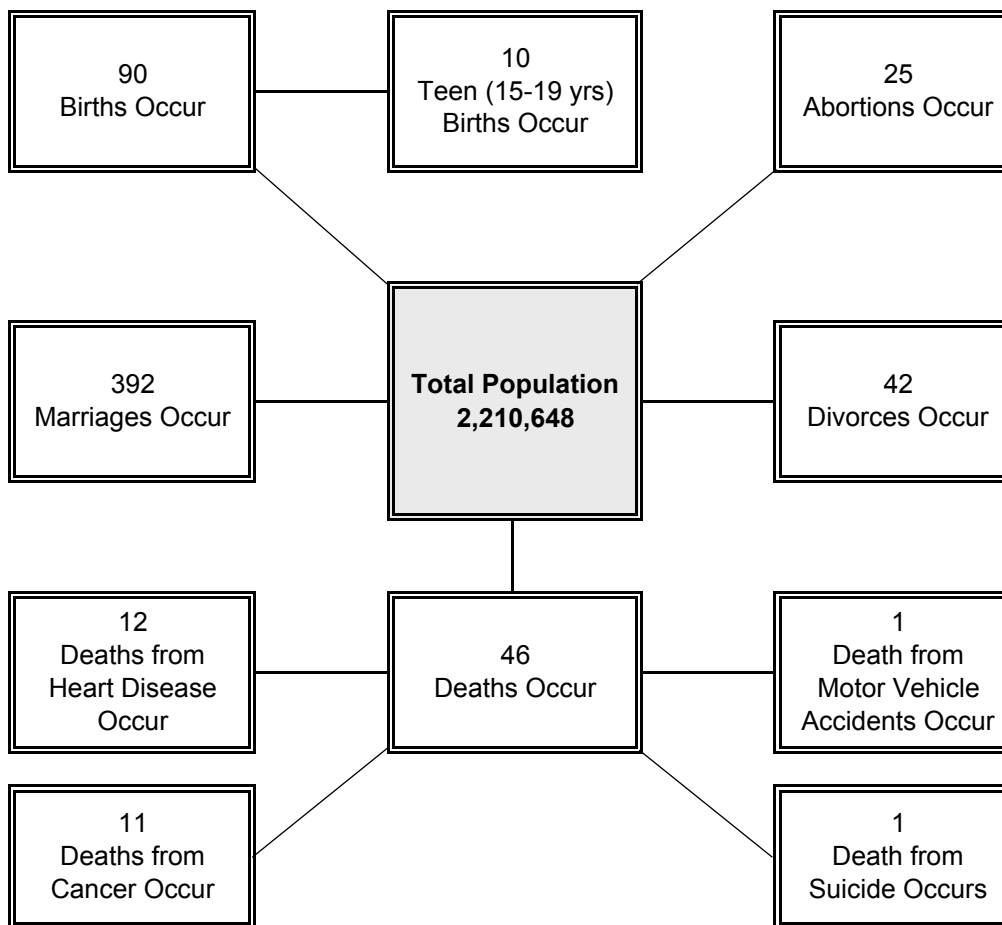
90
Births Occur

10
Teen (15-19 yrs)
Births Occur

25
Abortions Occur

392
Marriages Occur

**Total Population**
**2,210,648**

42
Divorces Occur

12
Deaths from
Heart Disease
Occur

46
Deaths Occur

1
Death from
Motor Vehicle
Accidents Occur

11
Deaths from
Cancer Occur

1
Death from
Suicide Occurs